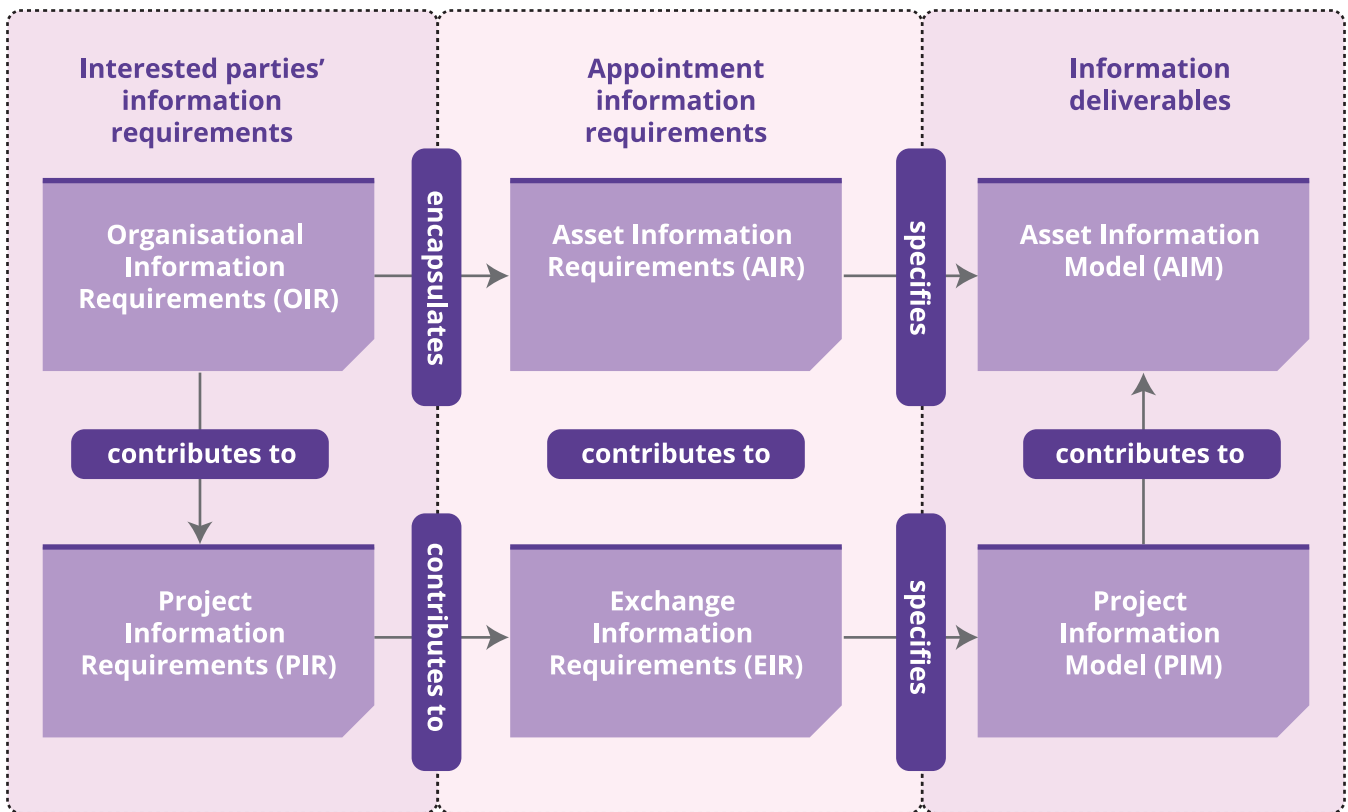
Interested parties' information requirements

Appointment information requirements

Information deliverables

Organisational Information Requirements (OIR)

encapsulates

Asset Information Requirements (AIR)

specifies

Asset Information Model (AIM)

contributes to

contributes to

contributes to

Project Information Requirements (PIR)

contributes to

Exchange Information Requirements (EIR)

specifies

Project Information Model (PIM)